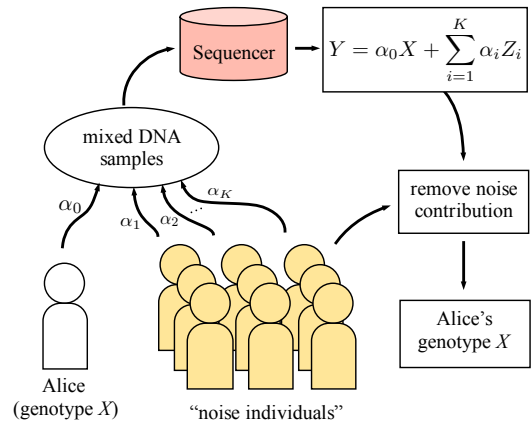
Sequencer

$Y = \alpha_0 X + \sum_{i=1}^{K} \alpha_i Z_i$

mixed DNA samples

$\alpha_0$

$\alpha_1$

$\alpha_2$

...

$\alpha_K$

remove noise contribution

Alice's genotype $X$

Alice (genotype $X$)

"noise individuals"